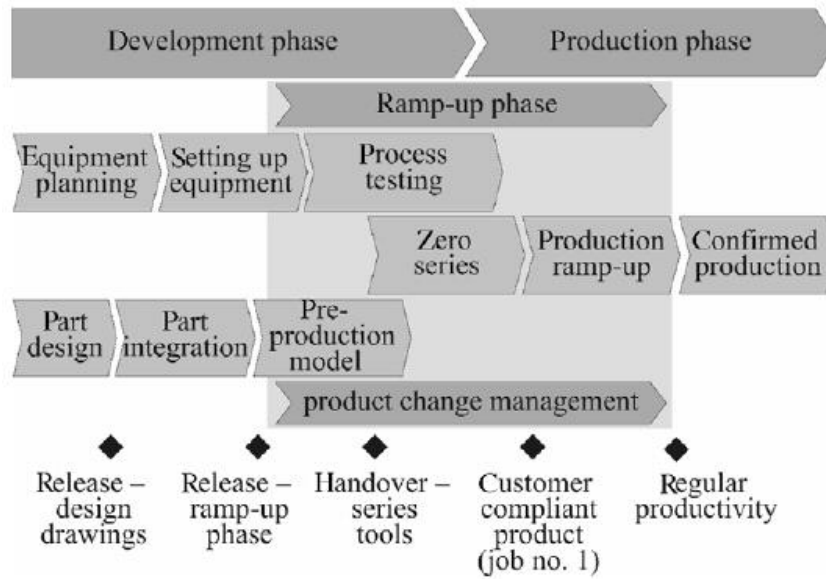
Development phase

Production phase

Ramp-up phase

Equipment planning

Setting up equipment

Process testing

Zero series

Production ramp-up

Confirmed production

Part design

Part integration

Pre-production model

product change management

Release – design drawings

Release – ramp-up phase

Handover – series tools

Customer compliant product (job no. 1)

Regular productivity